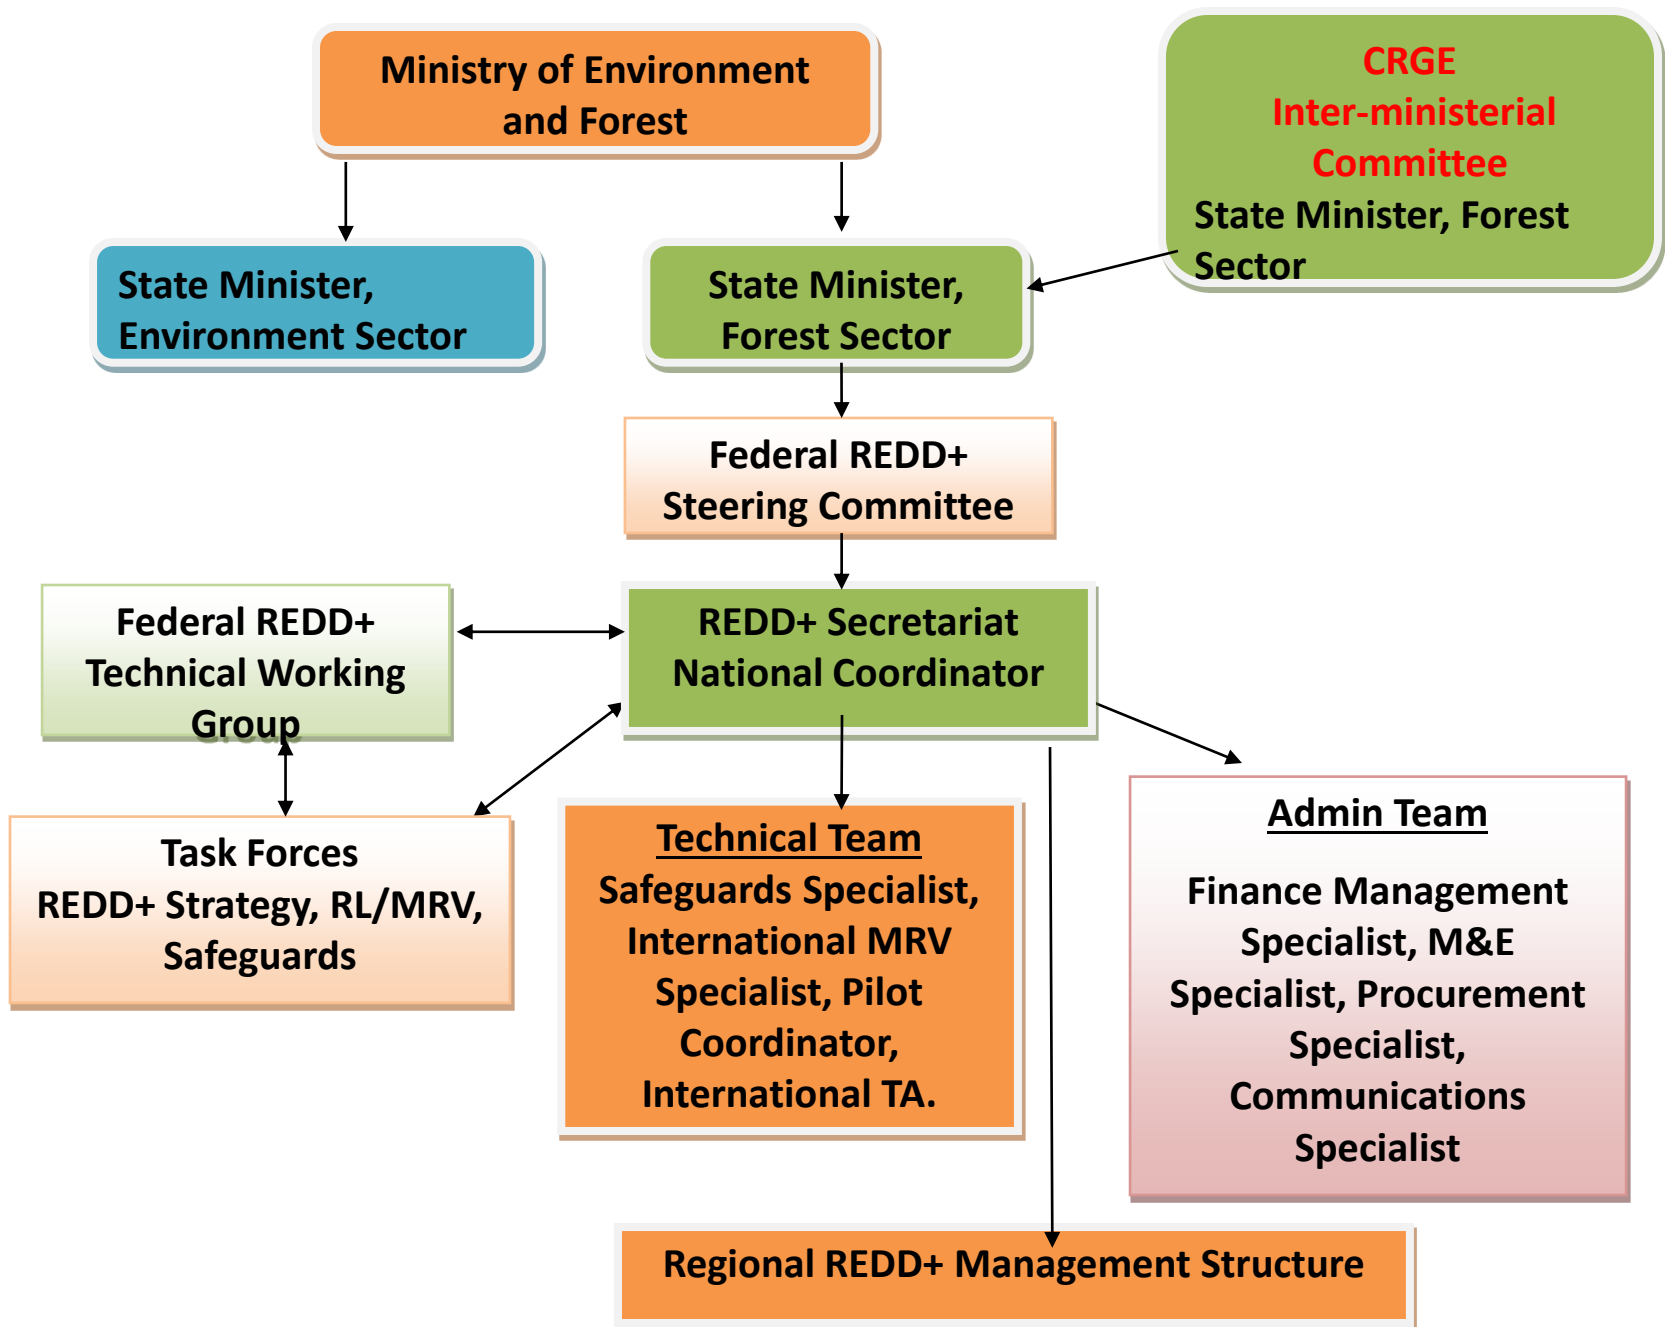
Ministry of Environment and Forest

CRGE Inter-ministerial Committee
State Minister, Forest Sector

State Minister, Environment Sector

State Minister, Forest Sector

Federal REDD+ Steering Committee

Federal REDD+ Technical Working Group

REDD+ Secretariat National Coordinator

Task Forces
REDD+ Strategy, RL/MRV, Safeguards

Technical Team
Safeguards Specialist, International MRV Specialist, Pilot Coordinator, International TA.

Admin Team

Finance Management Specialist, M&E Specialist, Procurement Specialist, Communications Specialist

Regional REDD+ Management Structure